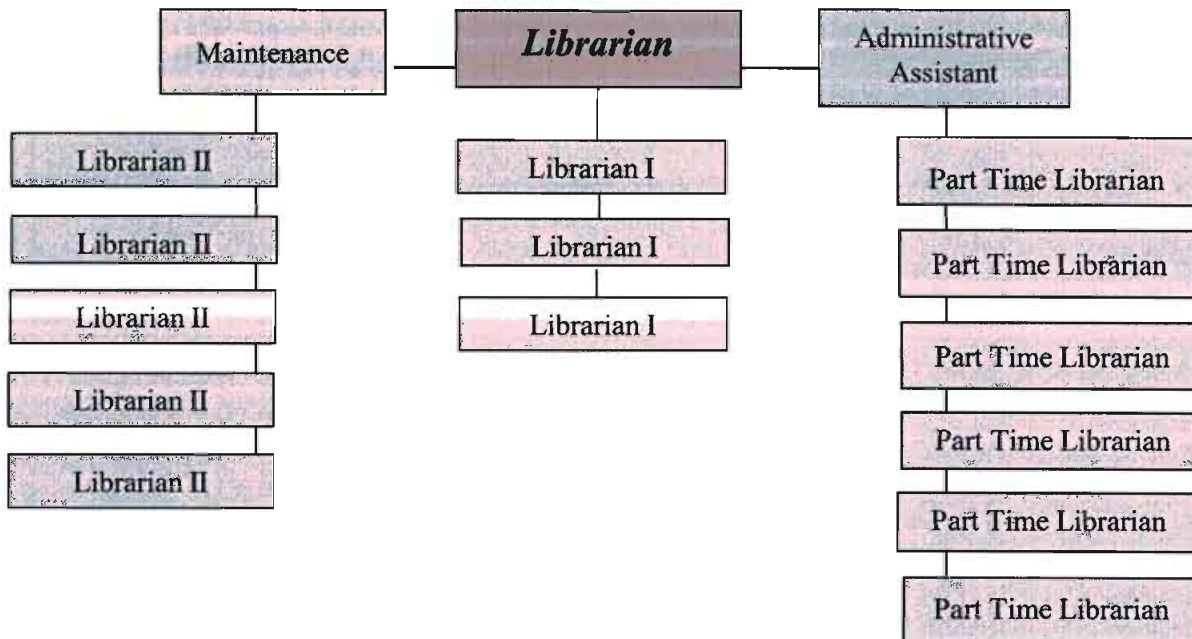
Maintenance

Librarian

Administrative Assistant

Librarian II

Librarian II

Librarian II

Librarian II

Librarian II

Librarian I

Librarian I

Librarian I

Part Time Librarian

Part Time Librarian

Part Time Librarian

Part Time Librarian

Part Time Librarian

Part Time Librarian